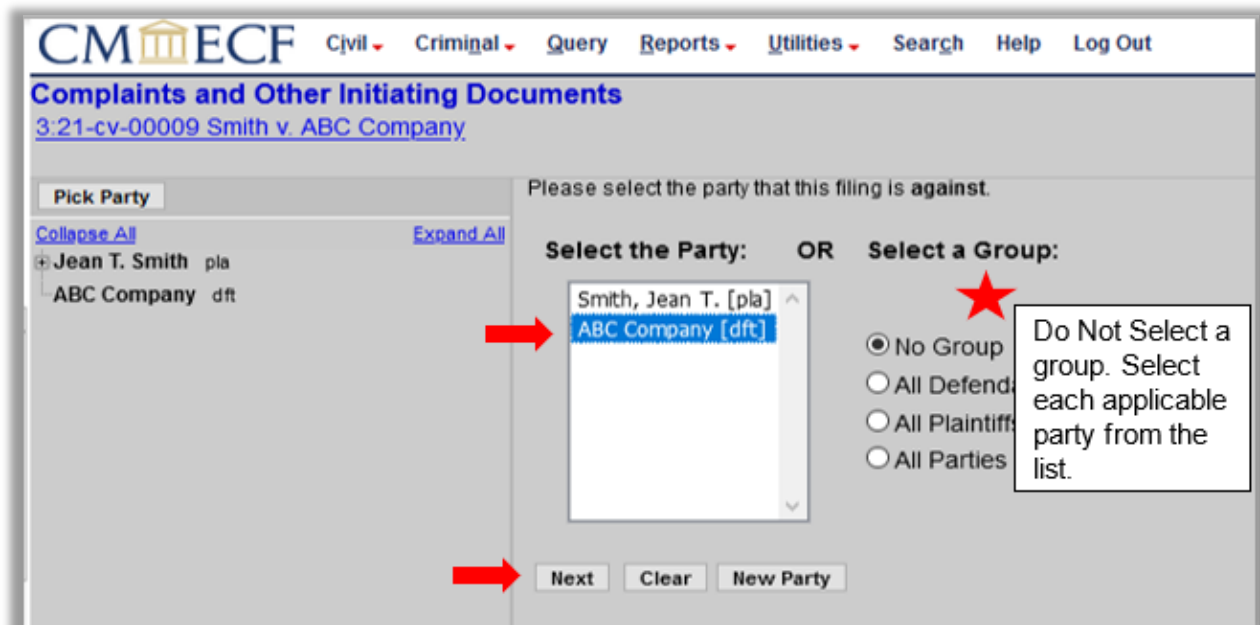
CM ECF Civil Criminal Query Reports Utilities Search Help Log Out

Complaints and Other Initiating Documents

3:21-cv-00009 Smith v. ABC Company

Pick Party

Collapse All Expand All

Jean T. Smith pla

ABC Company dft

Please select the party that this filing is **against**.

Select the Party: OR Select a Group:

Smith, Jean T. [pla]

ABC Company [dft]

No Group

All Defenda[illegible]

All Plaintiff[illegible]

All Parties

Do Not Select a group. Select each applicable party from the list.

Next Clear New Party